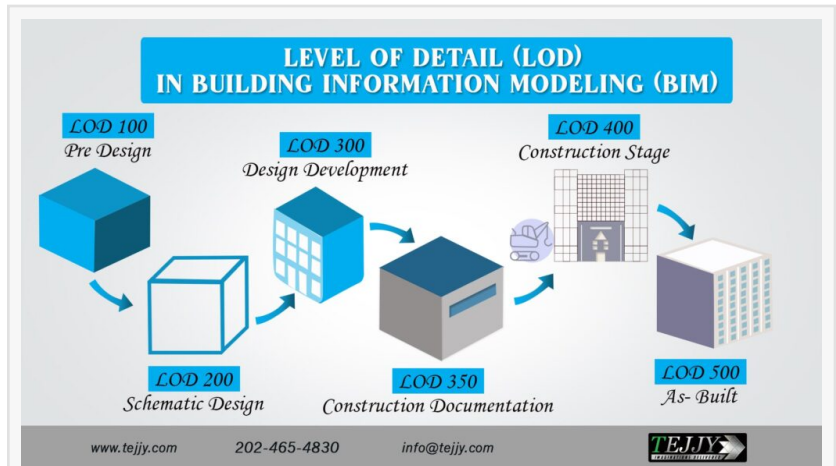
LEVEL OF DETAIL (LOD)
IN BUILDING INFORMATION MODELING (BIM)

LOD 100
Pre Design

LOD 200
Schematic Design

LOD 300
Design Development

LOD 350
Construction Documentation

LOD 400
Construction Stage

LOD 500
As- Built

www.tejjy.com 202-465-4830 info@tejjy.com

TEJJY
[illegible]